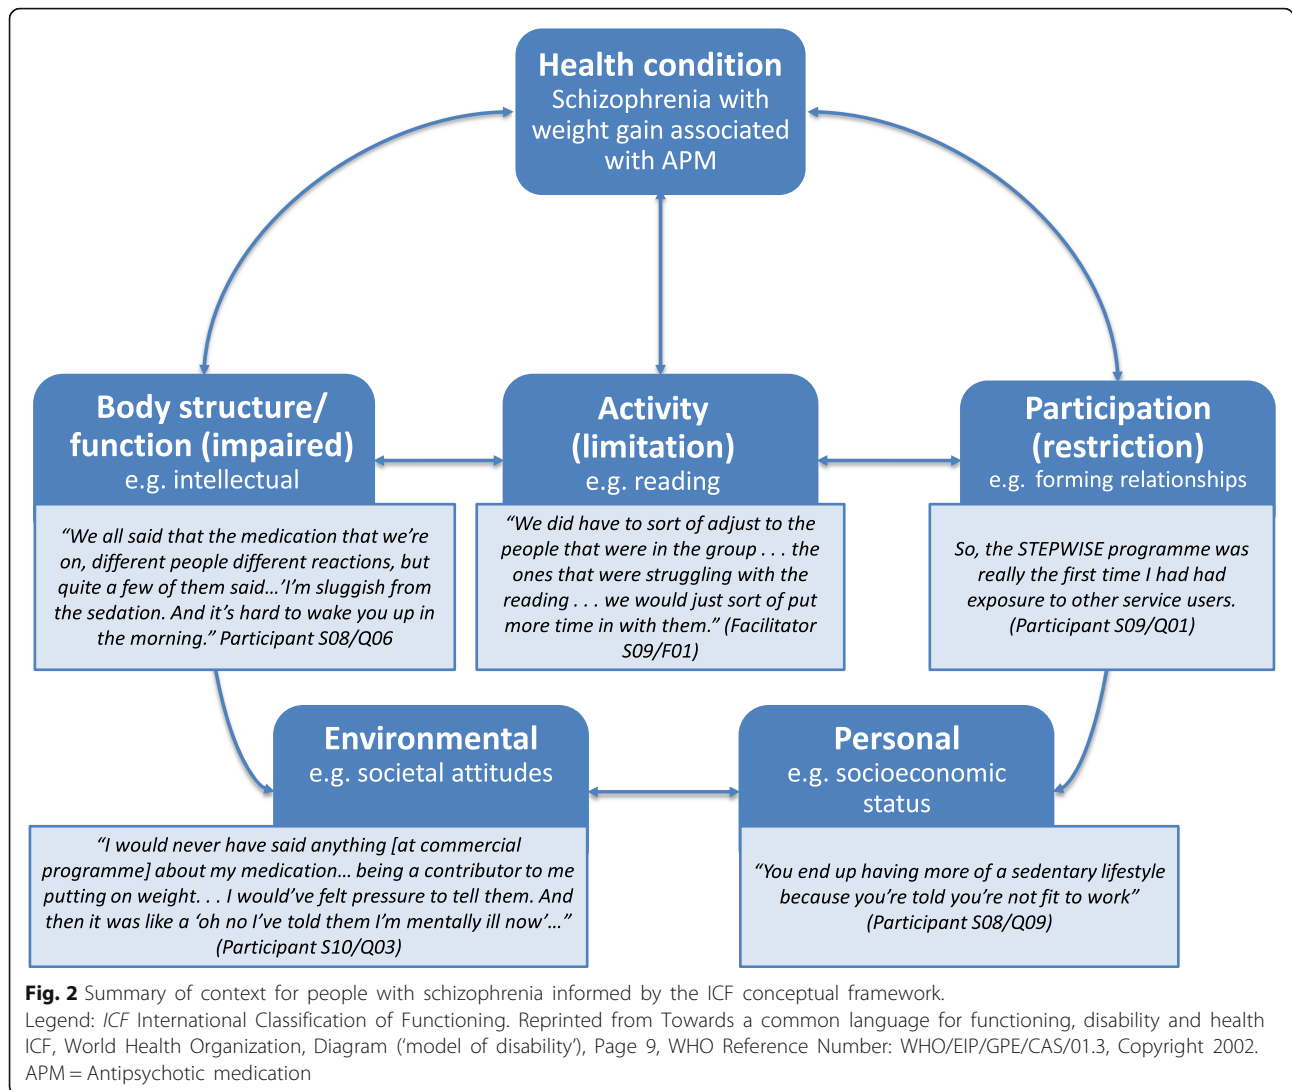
Health condition
Schizophrenia with weight gain associated with APM

Body structure/ function (impaired)
e.g. intellectual

"We all said that the medication that we're on, different people different reactions, but quite a few of them said…'I'm sluggish from the sedation. And it's hard to wake you up in the morning." Participant S08/Q06

Activity (limitation)
e.g. reading

"We did have to sort of adjust to the people that were in the group . . . the ones that were struggling with the reading . . . we would just sort of put more time in with them." (Facilitator S09/F01)

Participation (restriction)
e.g. forming relationships

So, the STEPWISE programme was really the first time I had had exposure to other service users. (Participant S09/Q01)

Environmental
e.g. societal attitudes

"I would never have said anything [at commercial programme] about my medication… being a contributor to me putting on weight. . . I would've felt pressure to tell them. And then it was like a 'oh no I've told them I'm mentally ill now'…" (Participant S10/Q03)

Personal
e.g. socioeconomic status

"You end up having more of a sedentary lifestyle because you're told you're not fit to work" (Participant S08/Q09)

Fig. 2 Summary of context for people with schizophrenia informed by the ICF conceptual framework.
Legend: ICF International Classification of Functioning. Reprinted from Towards a common language for functioning, disability and health ICF, World Health Organization, Diagram ('model of disability'), Page 9, WHO Reference Number: WHO/EIP/GPE/CAS/01.3, Copyright 2002. APM = Antipsychotic medication